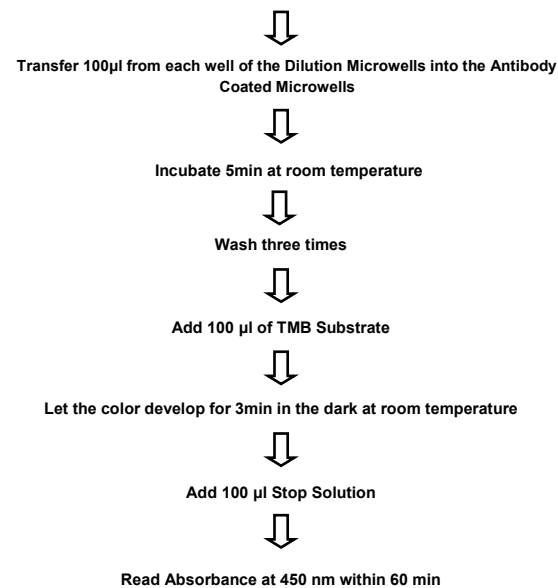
Transfer 100µl from each well of the Dilution Microwells into the Antibody Coated Microwells

Incubate 5min at room temperature

Wash three times

Add 100 µl of TMB Substrate

Let the color develop for 3min in the dark at room temperature

Add 100 µl Stop Solution

Read Absorbance at 450 nm within 60 min